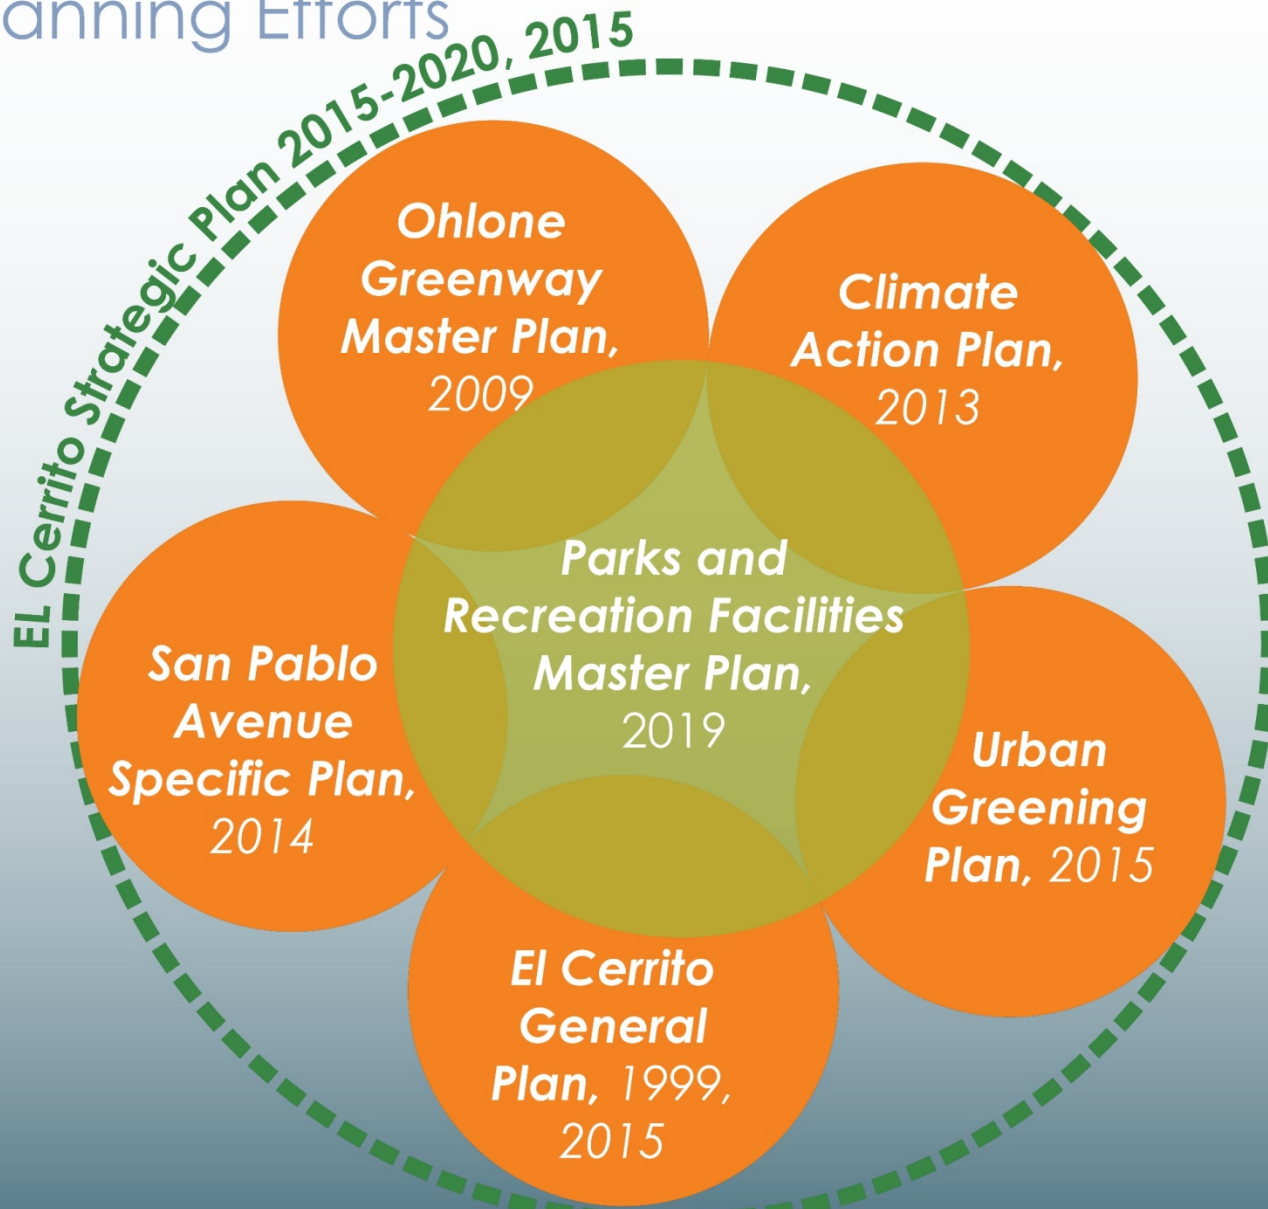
anning Efforts

EL Cerrito Strategic Plan 2015-2020, 2015

Ohlone Greenway Master Plan, 2009

Climate Action Plan, 2013

Parks and Recreation Facilities Master Plan, 2019

San Pablo Avenue Specific Plan, 2014

Urban Greening Plan, 2015

El Cerrito General Plan, 1999, 2015